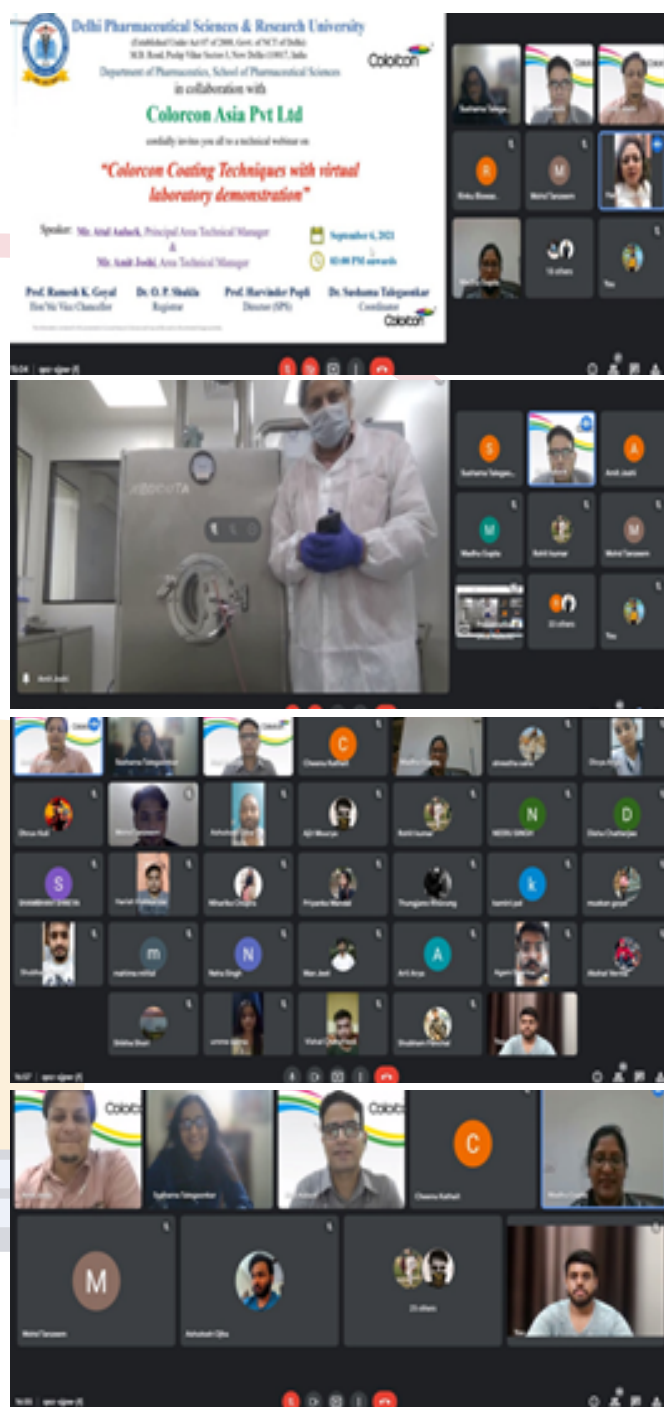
Delhi Pharmaceutical Sciences & Research University

(Established Under Act 07 of 2008, Govt. of NCT of Delhi)
M.B. Road, Pushp Vihar Sector 3, New Delhi 110017, India

Department of Pharmaceutics, School of Pharmaceutical Sciences

in collaboration with

Colorcon Asia Pvt Ltd

cordially invites you all to a technical webinar on

"Colorcon Coating Techniques with virtual laboratory demonstration"

Speaker: Mr. Atul Aubuck, Principal Area Technical Manager
&
Mr. Amit Joshi, Area Technical Manager

September 6, 2021

02:00 PM onwards

Prof. Ramesh K. Goyal
Hon'ble Vice Chancellor

Dr. O. P. Shukla
Registrar

Prof. Harvinder Popli
Director (SPS)

Dr. Sushama Talegaonkar
Coordinator

Colorcon

Colorcon

Sushama Talega...

Rinku Biswas

Mohd Tanzeem

Madhu Gupta

16 others

You

Sushama Talegao...

Amit Joshi

Madhu Gupta

Rohit kumar

Mohd Tanzeem

22 others

You

Amit Joshi

Chesna Kathait

Dhruv Hati

NEERU SINGH

Disha Chatterjee

S

k

m

N

A

D

C

M

Mohd Tanzeem

Ashutosh Ojha

23 others

You

Sushama Talegaonkar

Chesna Kathait

Madhu Gupta